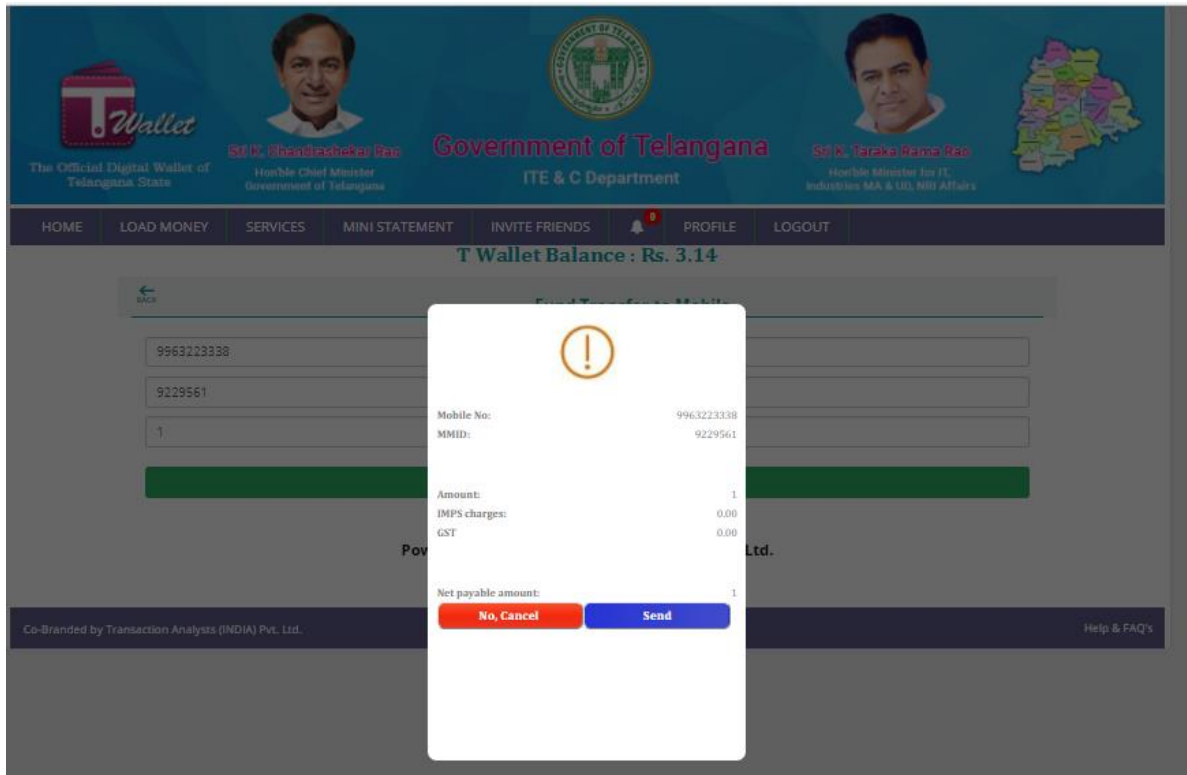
T Wallet
The Official Digital Wallet of Telangana State

Sri K. Chandrashekar Rao
Hon'ble Chief Minister
Government of Telangana

GOVERNMENT OF TELANGANA

Government of Telangana
ITE & C Department

Sri K. Taraka Rama Rao
Hon'ble Minister for IT, Industries MA & UD, NRI Affairs

HOME | LOAD MONEY | SERVICES | MINI STATEMENT | INVITE FRIENDS | 0 | PROFILE | LOGOUT

T Wallet Balance : Rs. 3.14

BACK

Fund Transfer to Mobile

9963223338

9229561

1

Pow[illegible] Ltd.

Co-Branded by Transaction Analysts (INDIA) Pvt. Ltd.

Help & FAQ's

!

Mobile No: 9963223338
MMID: 9229561

Amount: 1
IMPS charges: 0.00
GST 0.00

Net payable amount: 1

No, Cancel
Send